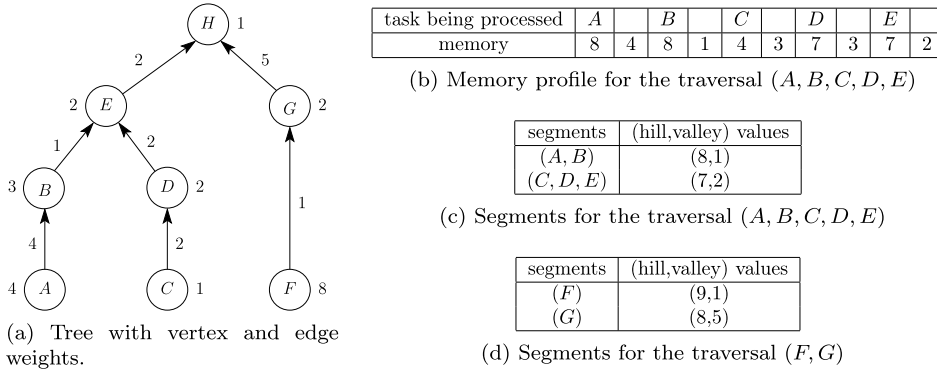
$H$ 1

2

5

2 $E$

$G$ 2

1

2

3 $B$

$D$ 2

4

2

1

4 $A$

$C$ 1

$F$ 8

(a) Tree with vertex and edge weights.

| task being processed | $A$ | | $B$ | | $C$ | | $D$ | | $E$ | |
|---|---|---|---|---|---|---|---|---|---|---|
| memory | 8 | 4 | 8 | 1 | 4 | 3 | 7 | 3 | 7 | 2 |

(b) Memory profile for the traversal $(A, B, C, D, E)$

| segments | (hill,valley) values |
|---|---|
| $(A, B)$ | (8,1) |
| $(C, D, E)$ | (7,2) |

(c) Segments for the traversal $(A, B, C, D, E)$

| segments | (hill,valley) values |
|---|---|
| $(F)$ | (9,1) |
| $(G)$ | (8,5) |

(d) Segments for the traversal $(F, G)$